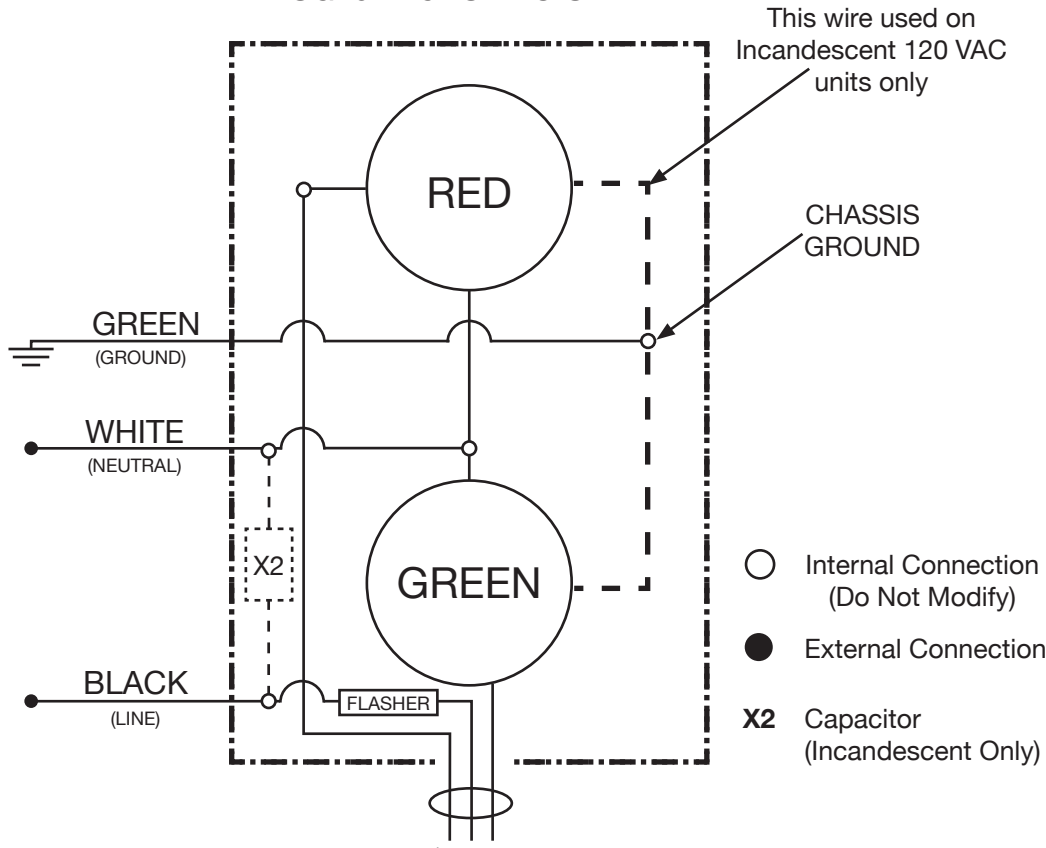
This wire used on Incandescent 120 VAC units only

RED

CHASSIS GROUND

GREEN
(GROUND)

WHITE
(NEUTRAL)

X2

GREEN

BLACK
(LINE)

FLASHER

Internal Connection (Do Not Modify)

External Connection

X2 Capacitor (Incandescent Only)